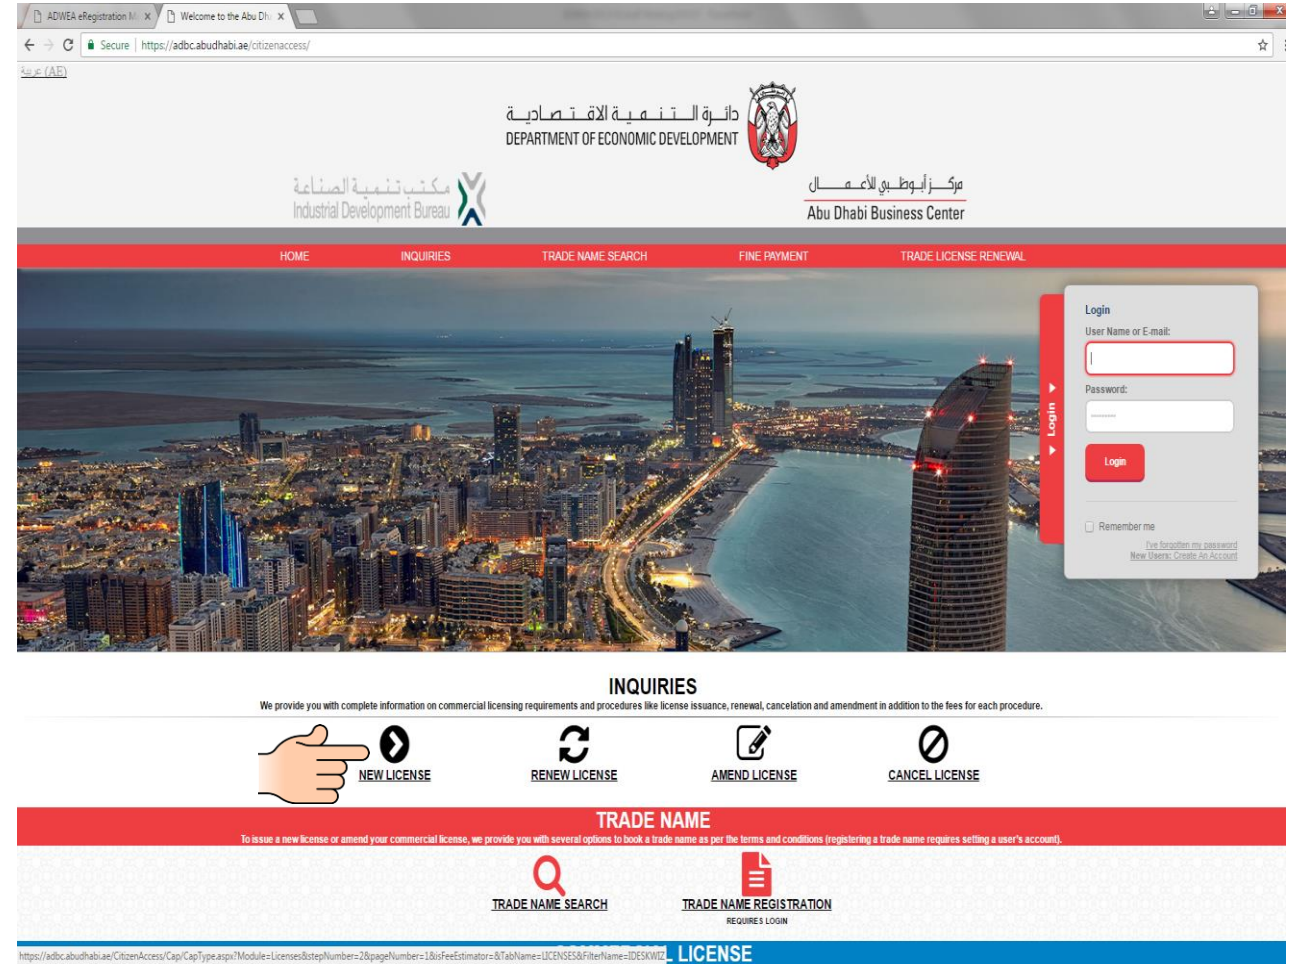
ADWEA eRegistration M × Welcome to the Abu Dh ×

Secure | https://adbc.abudhabi.ae/citizenaccess/

عربية (AE)

دائرة التنمية الاقتصادية
DEPARTMENT OF ECONOMIC DEVELOPMENT

مكتب تنمية الصناعة
Industrial Development Bureau

مركز أبوظبي للأعمال
Abu Dhabi Business Center

HOME INQUIRIES TRADE NAME SEARCH FINE PAYMENT TRADE LICENSE RENEWAL

Login
User Name or E-mail:
Password:
Login
Remember me
I've forgotten my password
New Users: Create An Account
Login

INQUIRIES
We provide you with complete information on commercial licensing requirements and procedures like license issuance, renewal, cancelation and amendment in addition to the fees for each procedure.

NEW LICENSE RENEW LICENSE AMEND LICENSE CANCEL LICENSE

TRADE NAME
To issue a new license or amend your commercial license, we provide you with several options to book a trade name as per the terms and conditions (registering a trade name requires setting a user's account).

TRADE NAME SEARCH TRADE NAME REGISTRATION
REQUIRES LOGIN

https://adbc.abudhabi.ae/CitizenAccess/Cap/CapType.aspx?Module=Licenses&stepNumber=2&pageNumber=1&isFeeEstimator=&TabName=LICENSES&FilterName=IDESKWIZ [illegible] LICENSE